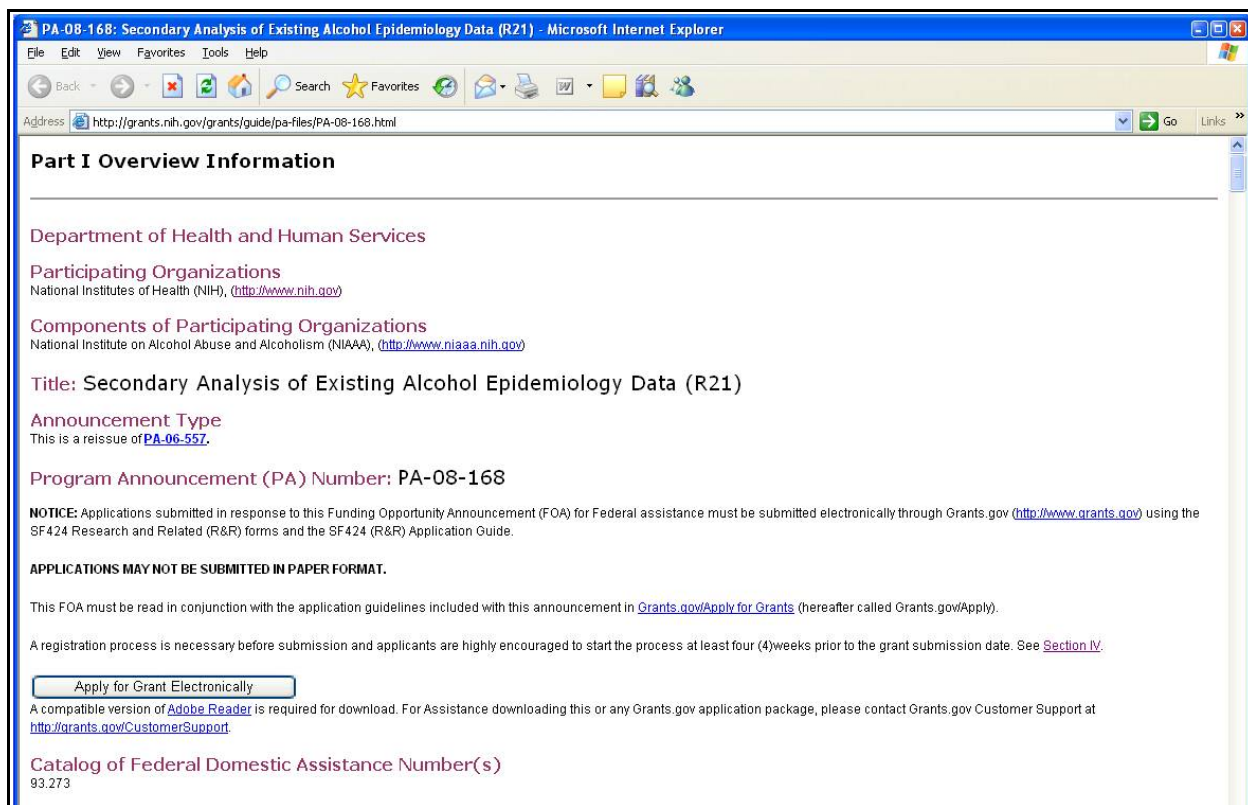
PA-08-168: Secondary Analysis of Existing Alcohol Epidemiology Data (R21) - Microsoft Internet Explorer

File Edit View Favorites Tools Help

Back Search Favorites

Address http://grants.nih.gov/grants/guide/pa-files/PA-08-168.html Go Links

Part I Overview Information

Department of Health and Human Services

Participating Organizations
National Institutes of Health (NIH), (http://www.nih.gov)

Components of Participating Organizations
National Institute on Alcohol Abuse and Alcoholism (NIAAA), (http://www.niaaa.nih.gov)

Title: Secondary Analysis of Existing Alcohol Epidemiology Data (R21)

Announcement Type
This is a reissue of PA-06-557.

Program Announcement (PA) Number: PA-08-168

NOTICE: Applications submitted in response to this Funding Opportunity Announcement (FOA) for Federal assistance must be submitted electronically through Grants.gov (http://www.grants.gov) using the SF424 Research and Related (R&R) forms and the SF424 (R&R) Application Guide.

APPLICATIONS MAY NOT BE SUBMITTED IN PAPER FORMAT.

This FOA must be read in conjunction with the application guidelines included with this announcement in Grants.gov/Apply for Grants (hereafter called Grants.gov/Apply).

A registration process is necessary before submission and applicants are highly encouraged to start the process at least four (4)weeks prior to the grant submission date. See Section IV.

Apply for Grant Electronically

A compatible version of Adobe Reader is required for download. For Assistance downloading this or any Grants.gov application package, please contact Grants.gov Customer Support at http://grants.gov/CustomerSupport.

Catalog of Federal Domestic Assistance Number(s)
93.273